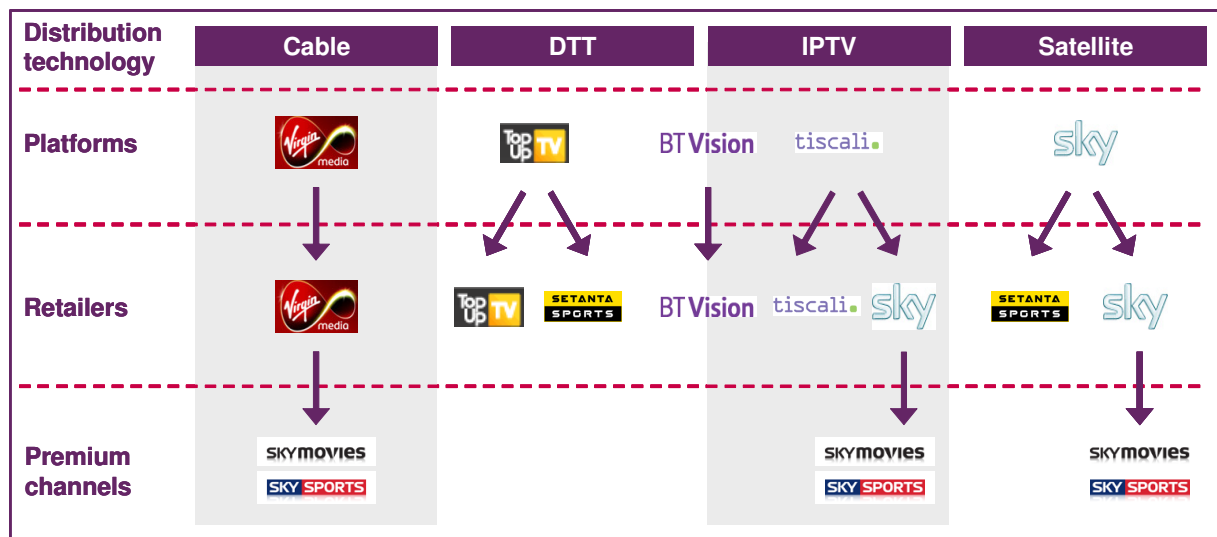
| Distribution technology | Cable | DTT | IPTV | Satellite |
|---|---|---|---|---|
| Platforms | Virgin media | Top Up TV | BT Vision, tiscali. | sky |
| Retailers | Virgin media | Top Up TV, SETANTA SPORTS | BT Vision, tiscali., sky | SETANTA SPORTS, sky |
| Premium channels | SKY movies, SKY SPORTS | | SKY movies, SKY SPORTS | SKY movies, SKY SPORTS |